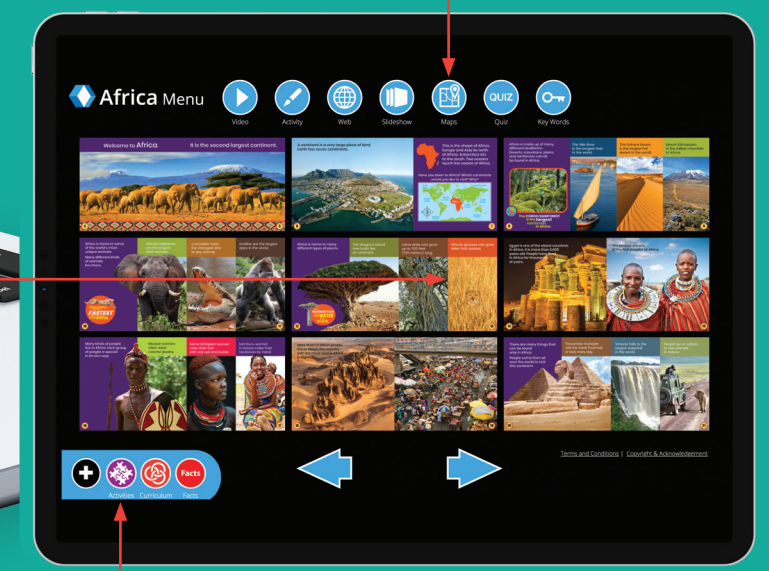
Africa Menu

Video Activity Web Slideshow Maps QUIZ Quiz Key Words

Welcome to Africa

It is the second largest continent.

A continent is a very large piece of land. Earth has seven continents.

This is the shape of Africa. Europe and Asia lie north of Africa. Antarctica sits to the south. Two oceans touch the coasts of Africa.

Have you been to Africa? Which continents would you like to visit? Why?

The Nile River is the longest river in the world.

The Sahara Desert is the largest hot desert in the world.

Mount Kilimanjaro is the tallest mountain in Africa.

The CONGO RAINFOREST is the largest rainforest in Africa.

FASTEST

Egypt is one of the oldest countries in Africa.

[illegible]

Terms and Conditions | Copyright & Acknowledgement

Activities Curriculum Facts Facts